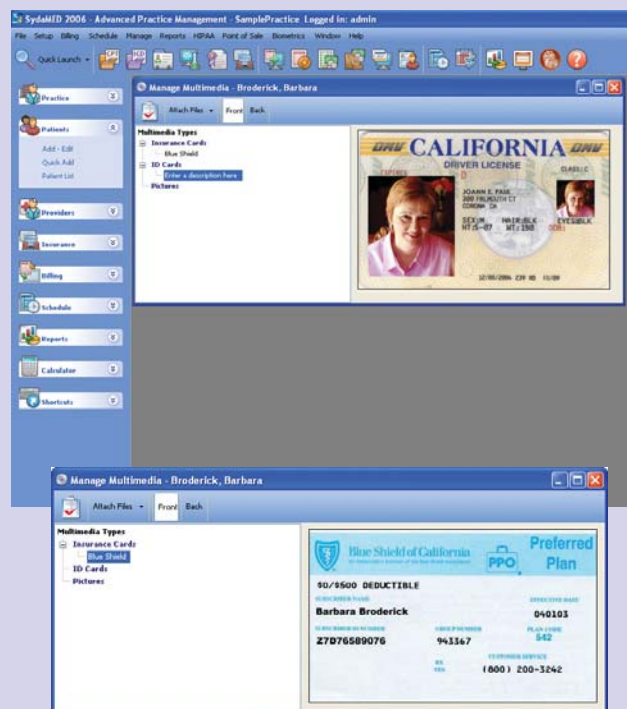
SydaMED 2006 - Advanced Practice Management - SamplePractice Logged in: admin

File Setup Billing Schedule Manage Reports HIPAA Point of Sale Biometrics Window Help

Quick Launch

Practice

Patients

Add - Edit
Quick Add
Patient List

Providers

Insurance

Billing

Schedule

Reports

Calculator

Shortcuts

Manage Multimedia - Broderick, Barbara

Attach Files Front Back

Multimedia Types
Insurance Cards
Blue Shield
ID Cards
Enter a description here
Pictures

DMV CALIFORNIA DMV
DRIVER LICENSE
EXPIRES
CLASS C
JOANN E. PAIE
300 FALMOUTH CT
CORONA CA
SEX:M HAIR:BLK EYES:BLK
HT:5-07 WT:150
12/05/2006 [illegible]

Manage Multimedia - Broderick, Barbara

Attach Files Front Back

Multimedia Types
Insurance Cards
Blue Shield
ID Cards
Pictures

Blue Shield of California
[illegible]
PPO
Preferred Plan
$0/$500 DEDUCTIBLE
SUBSCRIBER NAME
EFFECTIVE DATE
Barbara Broderick
040103
SUBSCRIBER NUMBER
GROUP NUMBER
PLAN CODE
Z7D76589076
943367
542
CUSTOMER SERVICE
RX
YES
(800) 200-3242